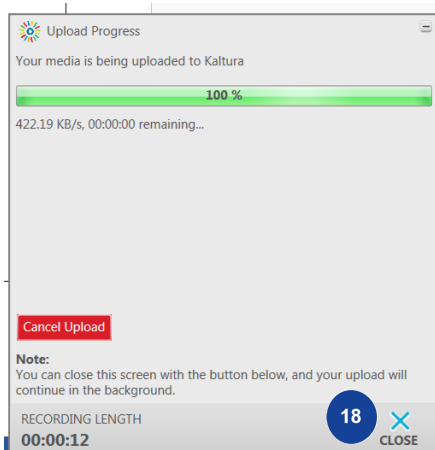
Upload Progress

Your media is being uploaded to Kaltura

100 %

422.19 KB/s, 00:00:00 remaining...

Cancel Upload

Note:
You can close this screen with the button below, and your upload will continue in the background.

RECORDING LENGTH
00:00:12

18

CLOSE